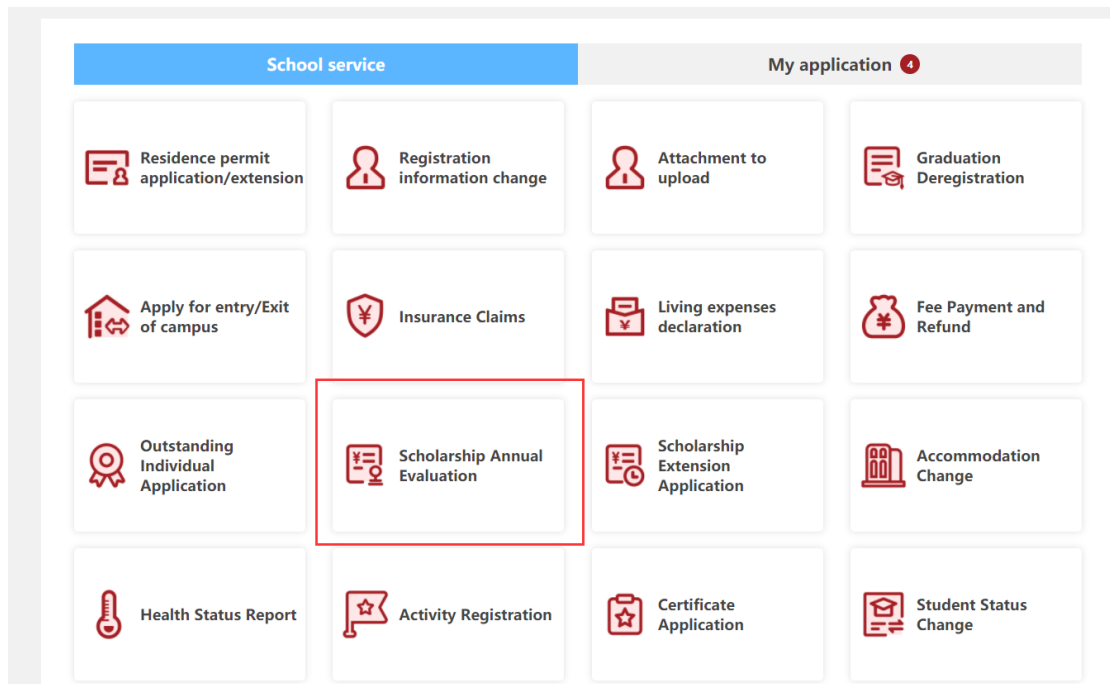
School service

My application 4

Residence permit application/extension

Registration information change

Attachment to upload

Graduation Deregistration

Apply for entry/Exit of campus

Insurance Claims

Living expenses declaration

Fee Payment and Refund

Outstanding Individual Application

Scholarship Annual Evaluation

Scholarship Extension Application

Accommodation Change

Health Status Report

Activity Registration

Certificate Application

Student Status Change